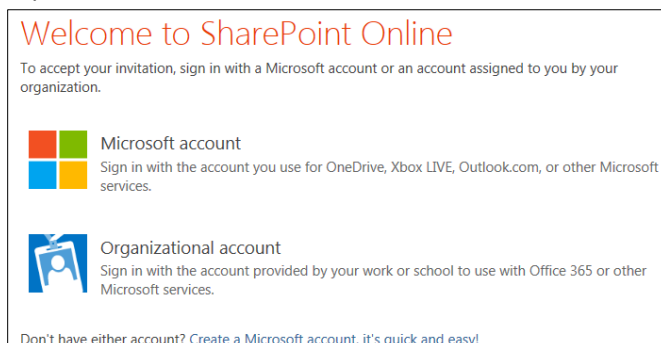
Welcome to SharePoint Online

To accept your invitation, sign in with a Microsoft account or an account assigned to you by your organization.

Microsoft account

Sign in with the account you use for OneDrive, Xbox LIVE, Outlook.com, or other Microsoft services.

Organizational account

Sign in with the account provided by your work or school to use with Office 365 or other Microsoft services.

Don't have either account? Create a Microsoft account, it's quick and easy!